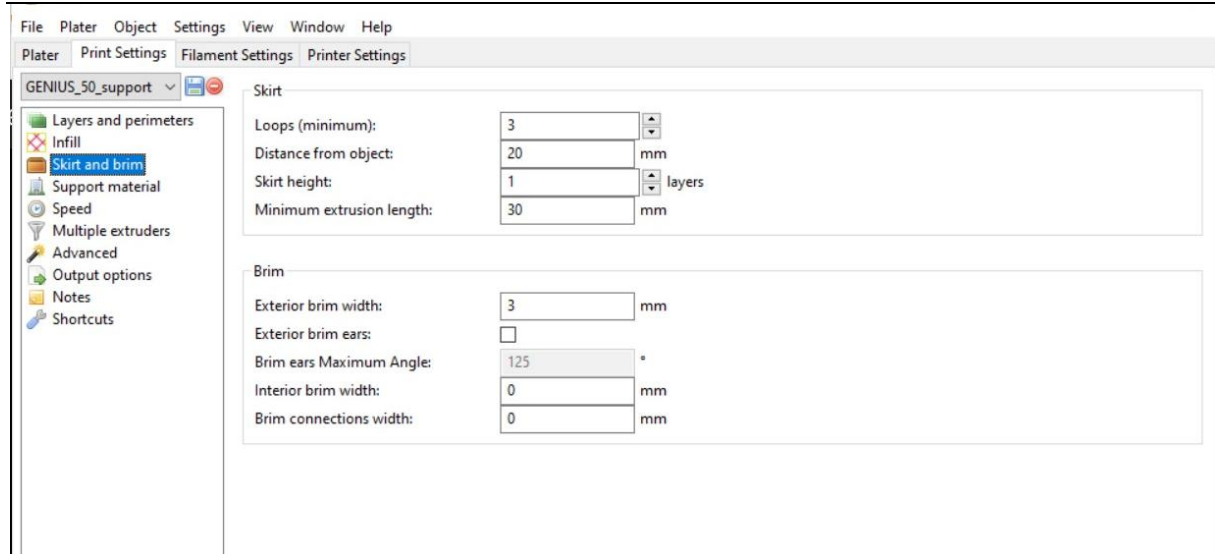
File Plater Object Settings View Window Help

Plater Print Settings Filament Settings Printer Settings

GENIUS_50_support

Layers and perimeters
Infill
Skirt and brim
Support material
Speed
Multiple extruders
Advanced
Output options
Notes
Shortcuts

Skirt

Loops (minimum): 3
Distance from object: 20 mm
Skirt height: 1 layers
Minimum extrusion length: 30 mm

Brim

Exterior brim width: 3 mm
Exterior brim ears:
Brim ears Maximum Angle: 125 °
Interior brim width: 0 mm
Brim connections width: 0 mm